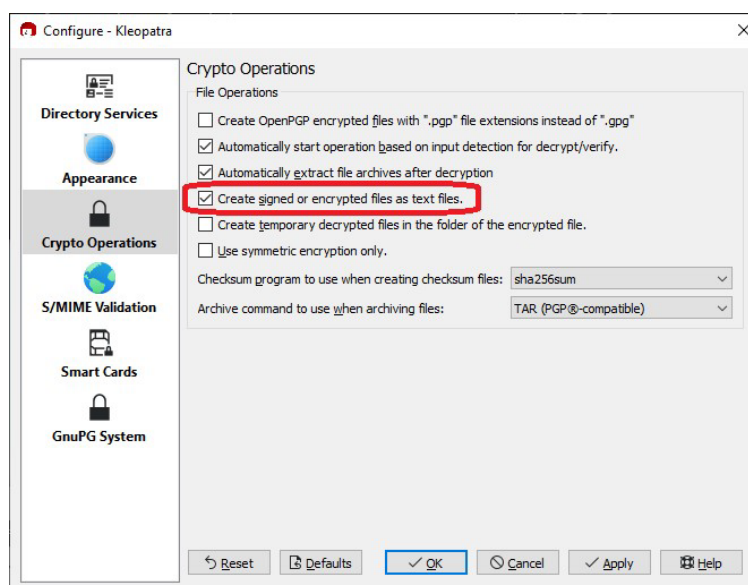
Configure - Kleopatra

Directory Services

Appearance

Crypto Operations

S/MIME Validation

Smart Cards

GnuPG System

Crypto Operations

File Operations

Create OpenPGP encrypted files with ".pgp" file extensions instead of ".gpg"

Automatically start operation based on input detection for decrypt/verify.

Automatically extract file archives after decryption

Create signed or encrypted files as text files.

Create temporary decrypted files in the folder of the encrypted file.

Use symmetric encryption only.

Checksum program to use when creating checksum files: sha256sum

Archive command to use when archiving files: TAR (PGP®-compatible)

Reset Defaults OK Cancel Apply Help